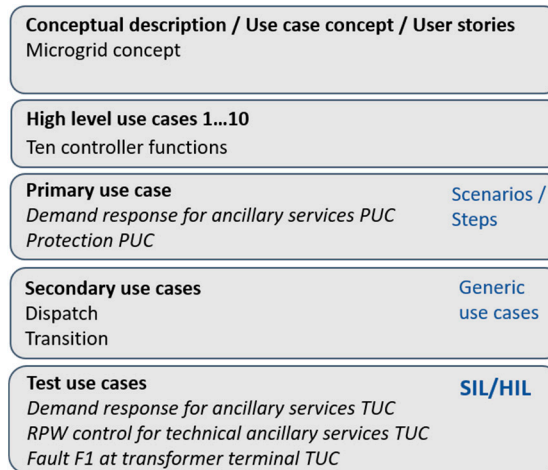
**Conceptual description / Use case concept / User stories**
Microgrid concept

**High level use cases 1…10**
Ten controller functions

**Primary use case**
*Demand response for ancillary services PUC*
*Protection PUC*

Scenarios / Steps

**Secondary use cases**
Dispatch
Transition

Generic use cases

**Test use cases**
*Demand response for ancillary services TUC*
*RPW control for technical ancillary services TUC*
*Fault F1 at transformer terminal TUC*

**SIL/HIL**